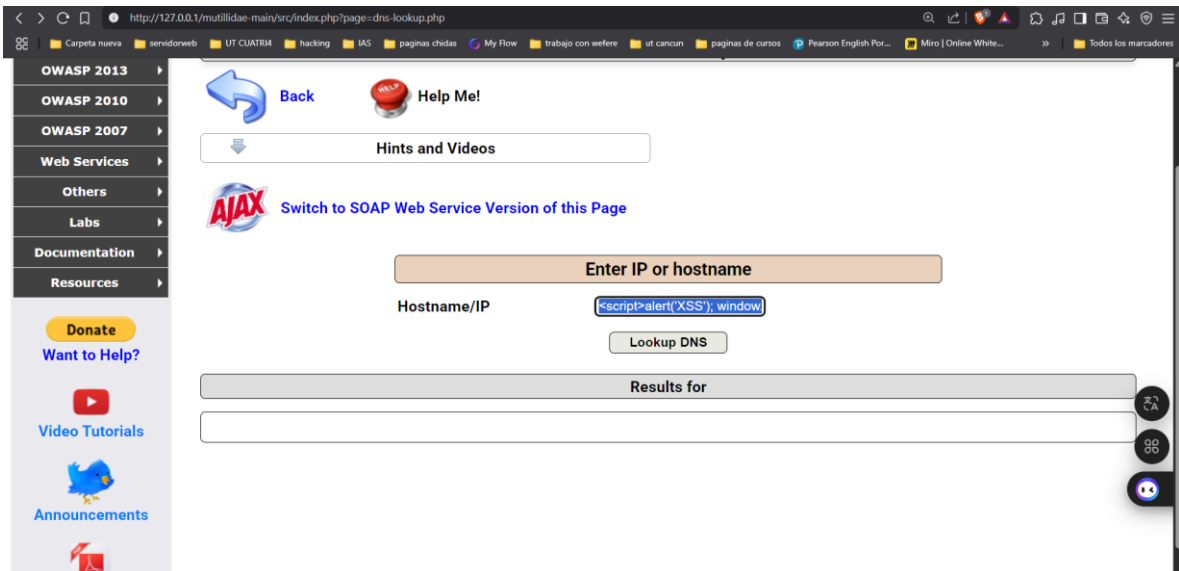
http://127.0.0.1/mutillidae-main/src/index.php?page=dns-lookup.php

Carpeta nueva | servidorweb | UT CUATRI4 | hacking | IAS | paginas chidas | My Flow | trabajo con wefere | ut cancun | paginas de cursos | Pearson English Por... | Miro | Online White... | » | Todos los marcadores

OWASP 2013
OWASP 2010
OWASP 2007
Web Services
Others
Labs
Documentation
Resources

Donate
Want to Help?

Video Tutorials

Announcements

Back

HELP

Help Me!

Hints and Videos

AJAX

Switch to SOAP Web Service Version of this Page

Enter IP or hostname

Hostname/IP

<script>alert('XSS'); window.

Lookup DNS

Results for